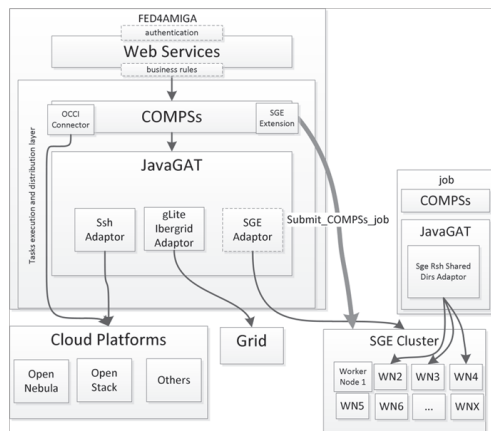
FED4AMIGA

authentication

Web Services

business rules

Tasks execution and distribution layer

OCCI Connector

COMPSs

SGE Extension

JavaGAT

Ssh Adaptor

gLite Ibergrid Adaptor

SGE Adaptor

Submit_COMPSs_job

job

COMPSs

JavaGAT

Sge Rsh Shared Dirs Adaptor

Cloud Platforms

Open Nebula

Open Stack

Others

Grid

SGE Cluster

Worker Node 1

WN2

WN3

WN4

WN5

WN6

...

WNX